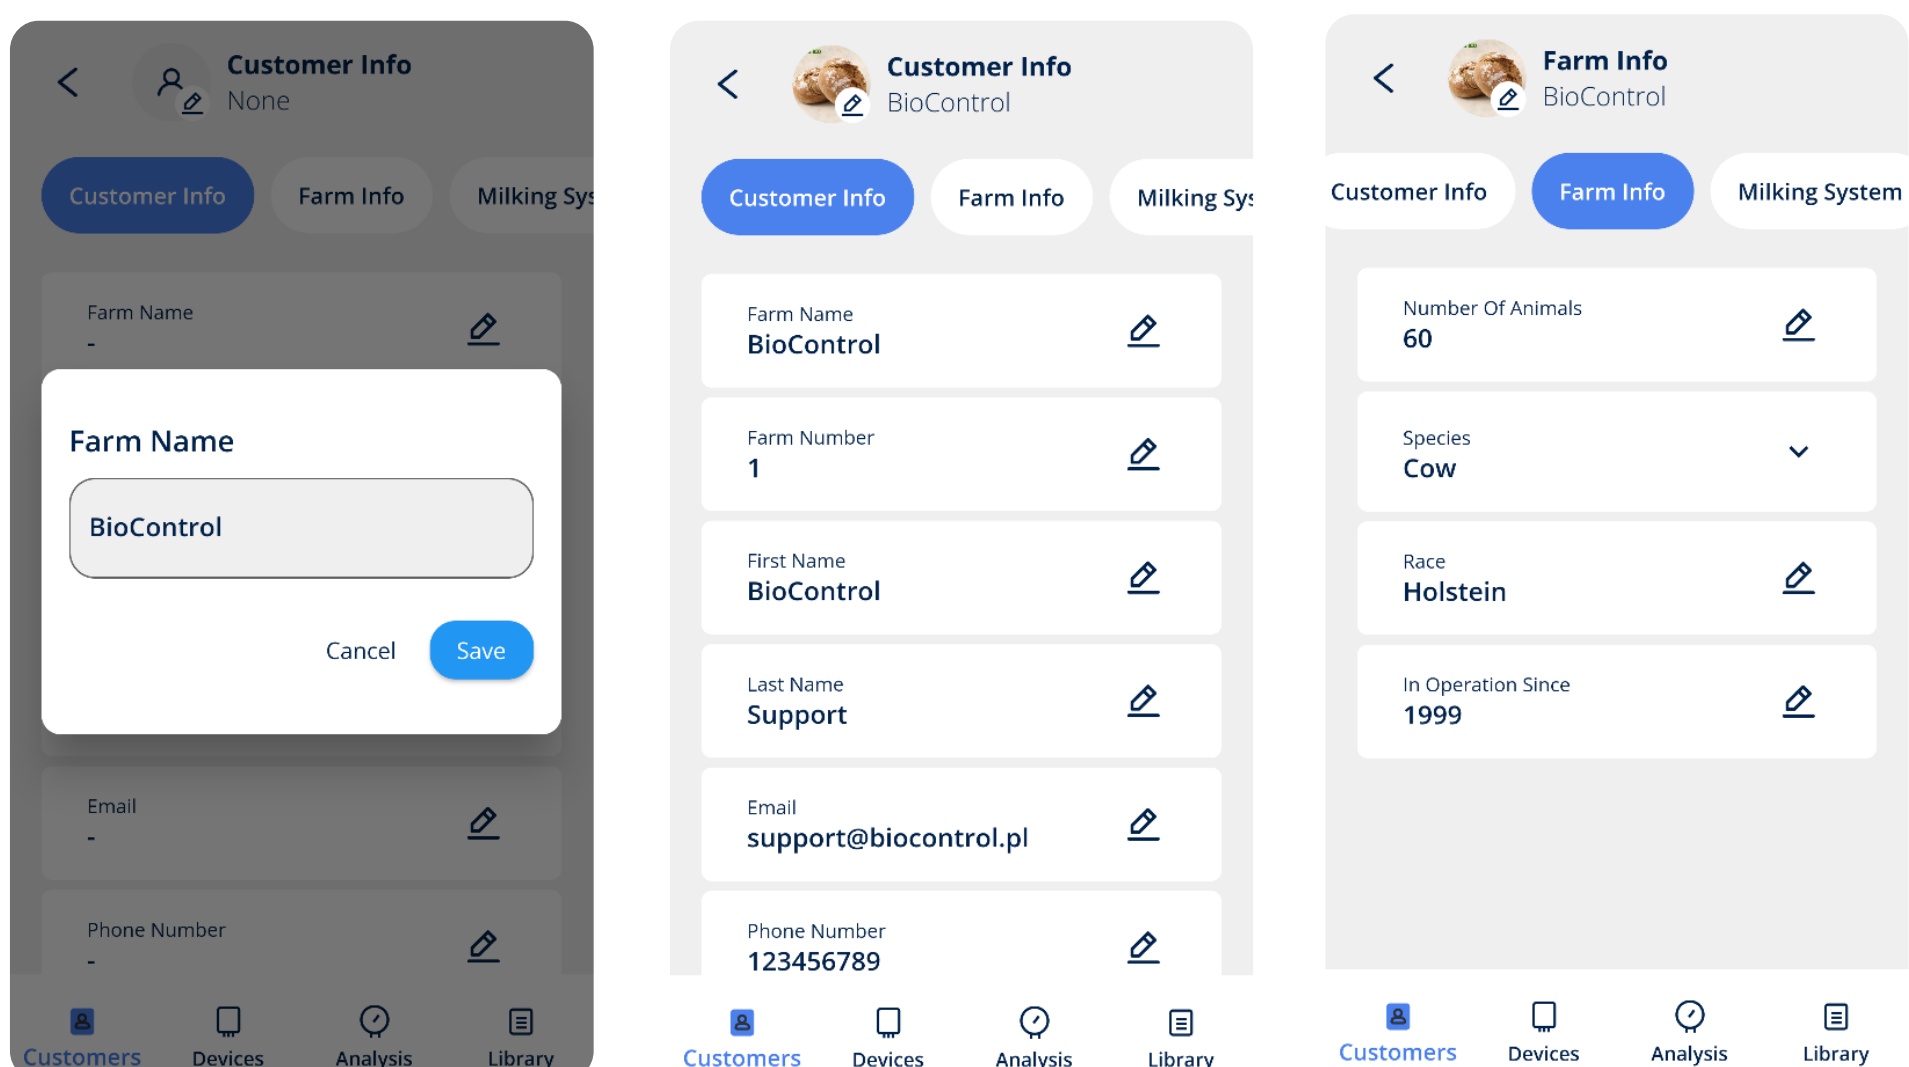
Customer Info
None

Customer Info
Farm Info
Milking Sys

Farm Name
-

Farm Name

BioControl

Cancel
Save

Email
-

Phone Number
-

Customers
Devices
Analysis
Library

Customer Info
BioControl

Customer Info
Farm Info
Milking Sys

Farm Name
BioControl

Farm Number
1

First Name
BioControl

Last Name
Support

Email
support@biocontrol.pl

Phone Number
123456789

Customers
Devices
Analysis
Library

Farm Info
BioControl

Customer Info
Farm Info
Milking System

Number Of Animals
60

Species
Cow

Race
Holstein

In Operation Since
1999

Customers
Devices
Analysis
Library